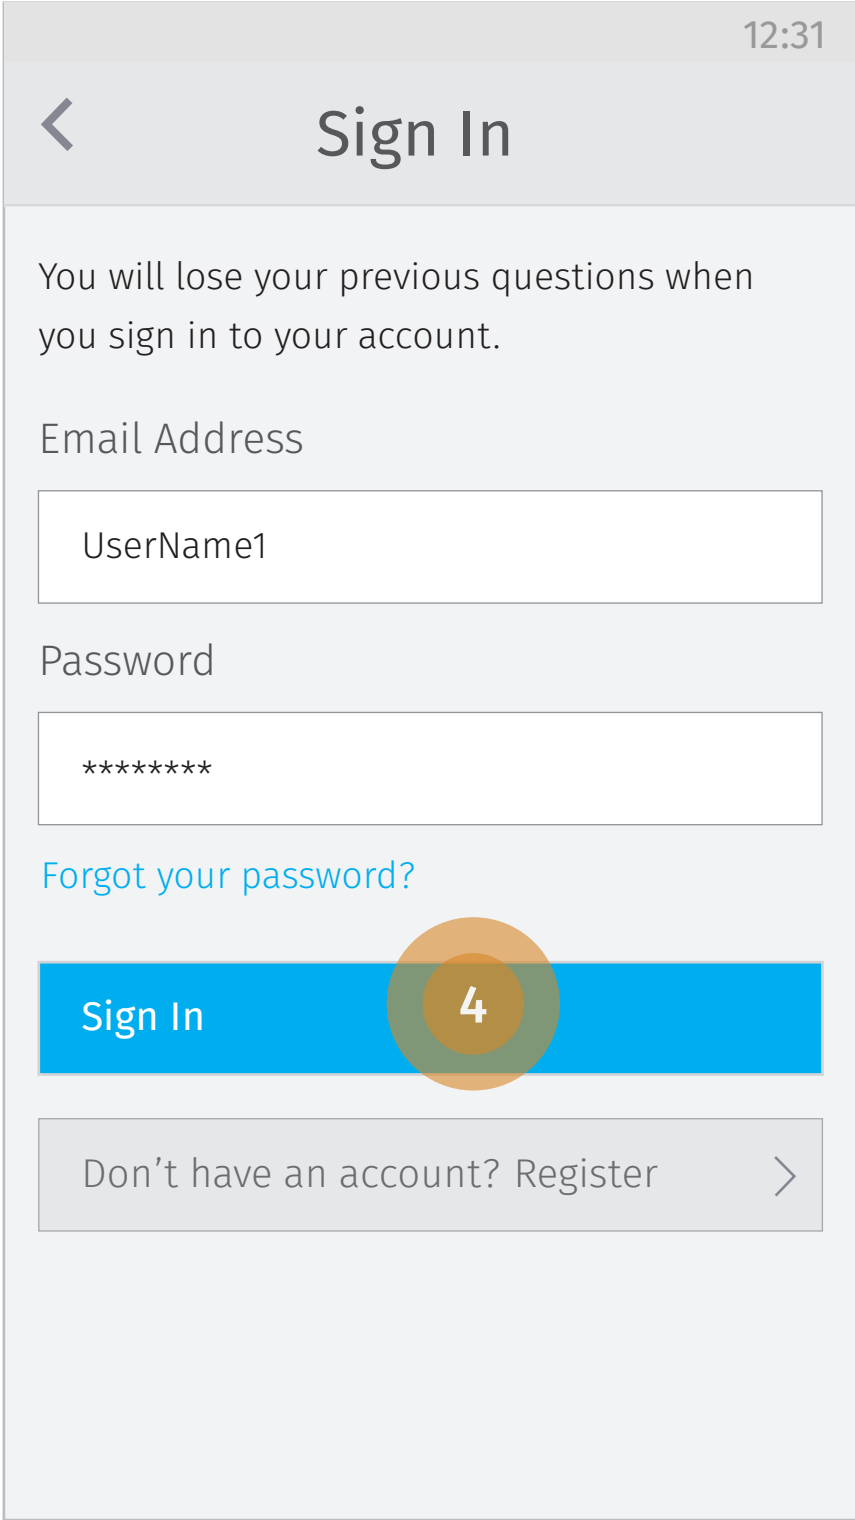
12:31

Sign In

You will lose your previous questions when you sign in to your account.

Email Address

UserName1

Password

********

Forgot your password?

Sign In

4

Don’t have an account? Register